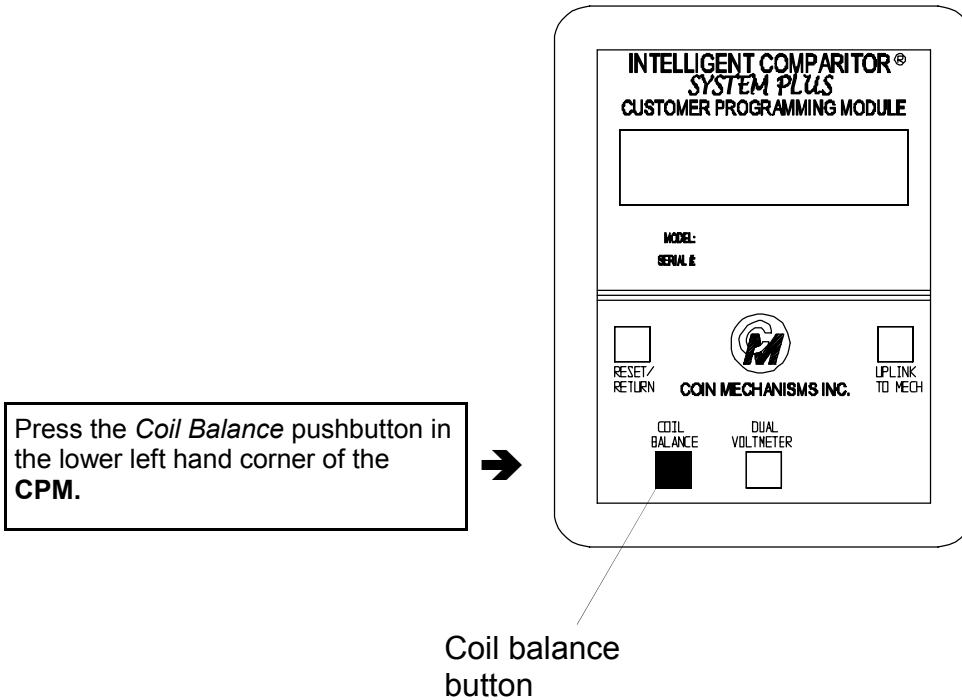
INTELLIGENT COMPARITOR®
SYSTEM PLUS
CUSTOMER PROGRAMMING MODULE

MODEL:
SERIAL #:

RESET/ RETURN

COIN MECHANISMS INC.

UPLINK TO MECH

COIL BALANCE

DUAL VOLTMETER

Press the *Coil Balance* pushbutton in the lower left hand corner of the **CPM.**

Coil balance button